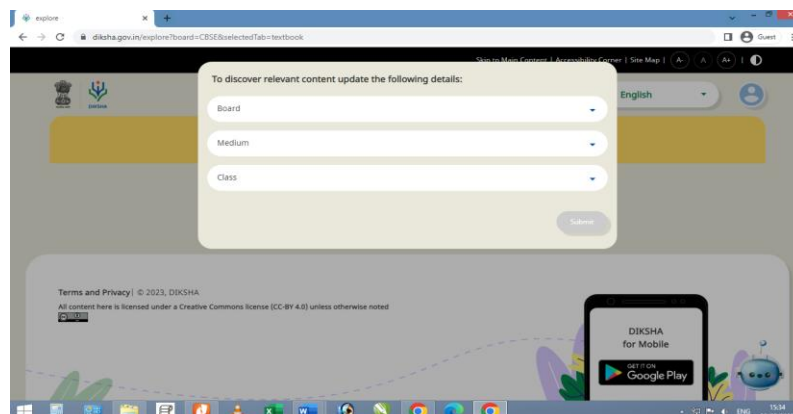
explore
diksha.gov.in/explore?board=CBSE&selectedTab=textbook
Guest

Skip to Main Content | Accessibility Corner | Site Map | A- A A+ |

DIKSHA

English

To discover relevant content update the following details:

Board

Medium

Class

Submit

Terms and Privacy | © 2023, DIKSHA
All content here is licensed under a Creative Commons license (CC-BY 4.0) unless otherwise noted

DIKSHA
for Mobile

GET IT ON
Google Play

ENG
15:34